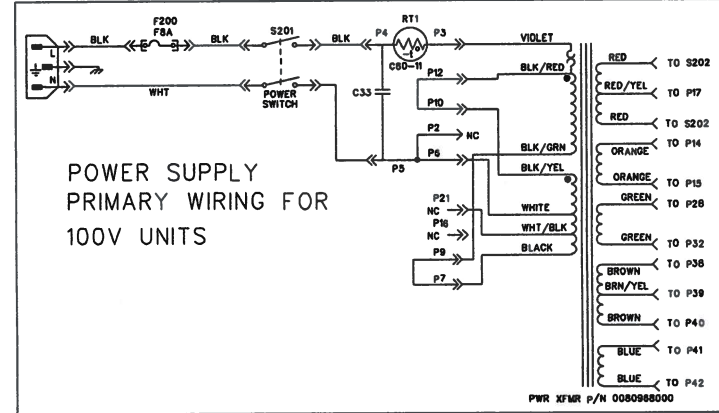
L
N
BLK
F200
F8A
BLK
S201
BLK
P4
RT1
P3
CSO-11
VIOLET
POWER SWITCH
WHT
C33
P12
BLK/RED
P10
P2
NC
P6
BLK/GRN
P5
BLK/YEL
P21
NC
P16
NC
WHITE
WHT/BLK
P9
BLACK
P7
RED
TO S202
RED/YEL
TO P17
RED
TO S202
ORANGE
TO P14
ORANGE
TO P15
GREEN
TO P28
GREEN
TO P32
BROWN
TO P38
BRN/YEL
TO P39
BROWN
TO P40
BLUE
TO P41
BLUE
TO P42
PWR XFMR P/N 0080988000

POWER SUPPLY PRIMARY WIRING FOR 100V UNITS